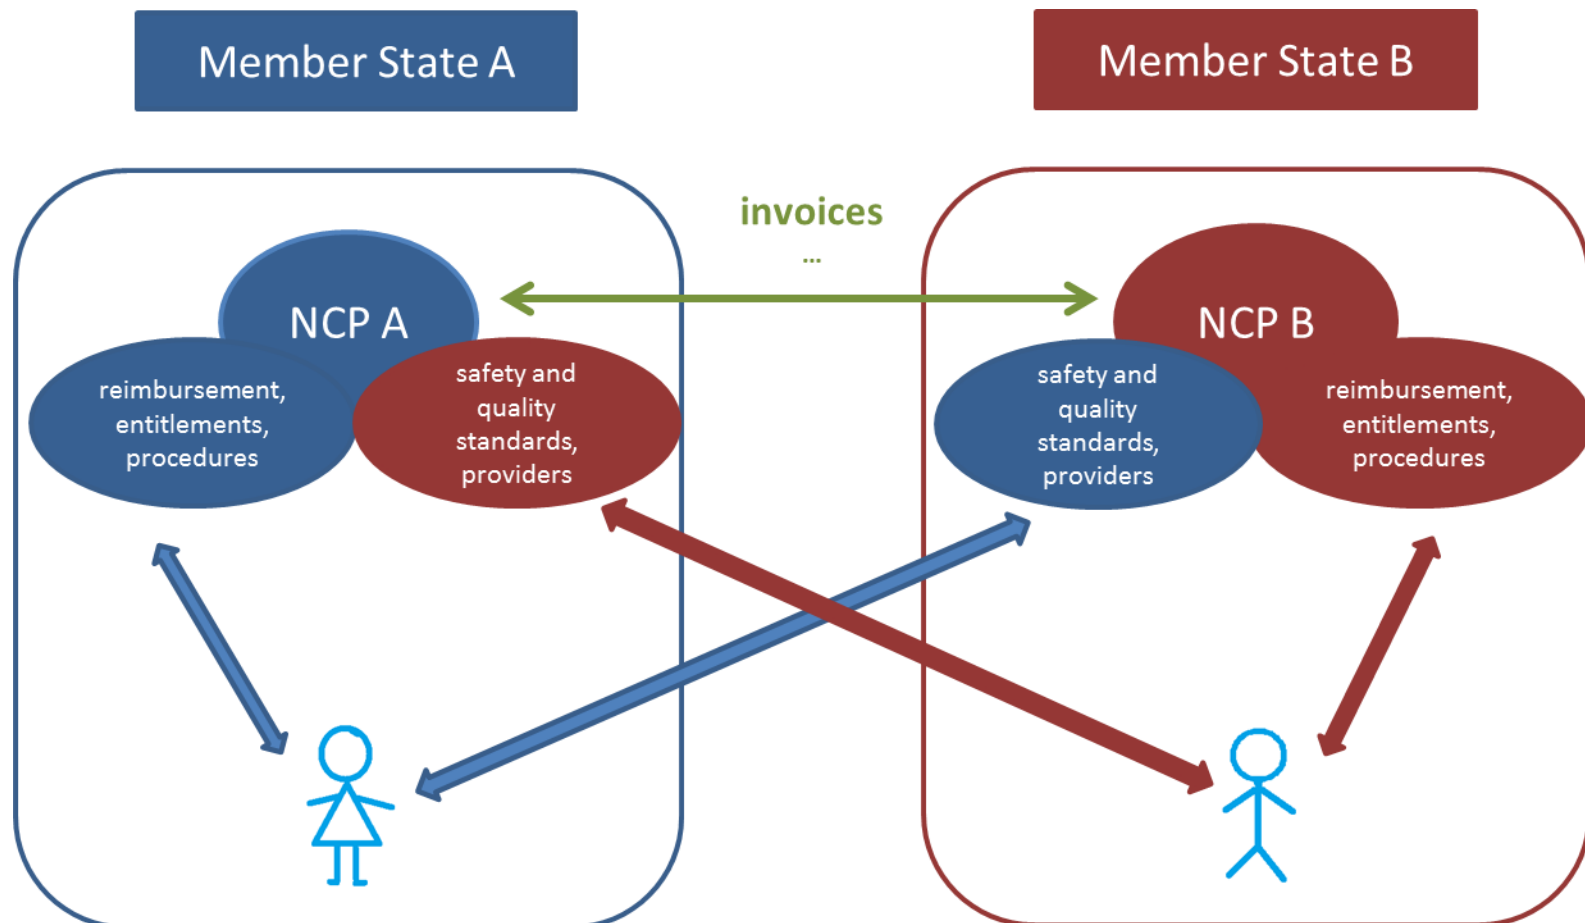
Member State A

Member State B

invoices

…

NCP A

reimbursement, entitlements, procedures

safety and quality standards, providers

NCP B

safety and quality standards, providers

reimbursement, entitlements, procedures